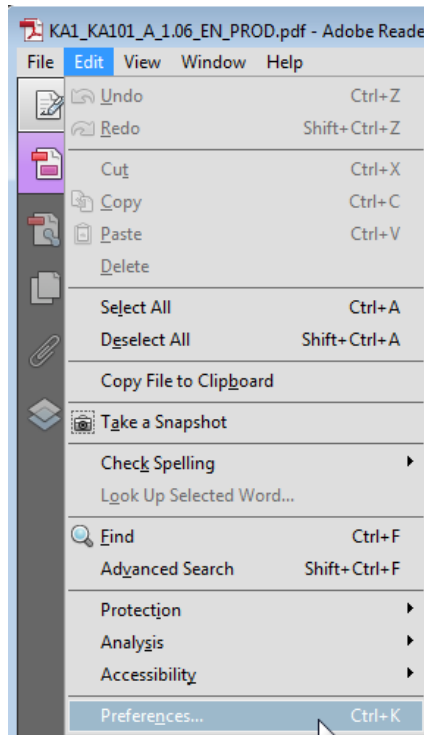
KA1_KA101_A_1.06_EN_PROD.pdf - Adobe Reade

File Edit View Window Help

Undo Ctrl+Z
Redo Shift+Ctrl+Z
Cut Ctrl+X
Copy Ctrl+C
Paste Ctrl+V
Delete
Select All Ctrl+A
Deselect All Shift+Ctrl+A
Copy File to Clipboard
Take a Snapshot
Check Spelling
Look Up Selected Word...
Find Ctrl+F
Advanced Search Shift+Ctrl+F
Protection
Analysis
Accessibility
Preferences... Ctrl+K